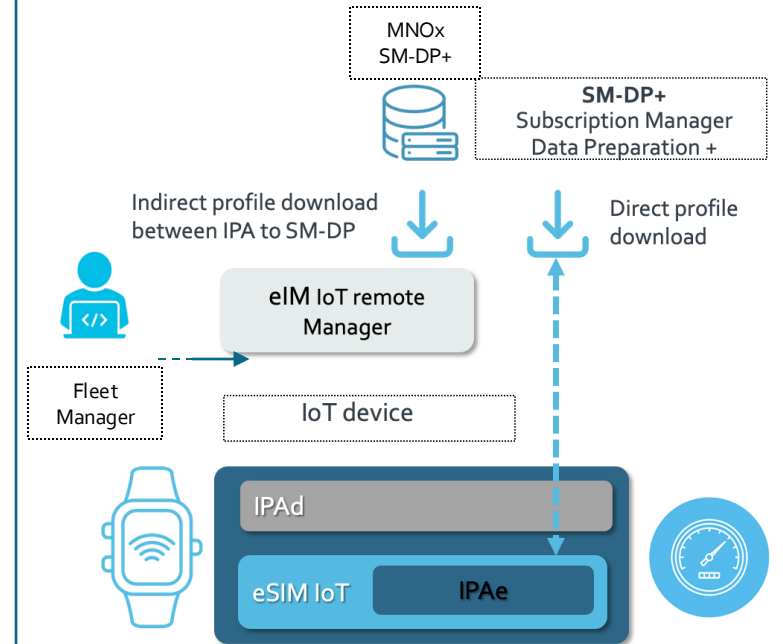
MNOx
SM-DP+

SM-DP+
Subscription Manager
Data Preparation +

Indirect profile download between IPA to SM-DP

Direct profile download

eIM IoT remote Manager

Fleet Manager

IoT device

IPAd

eSIM IoT

IPAe